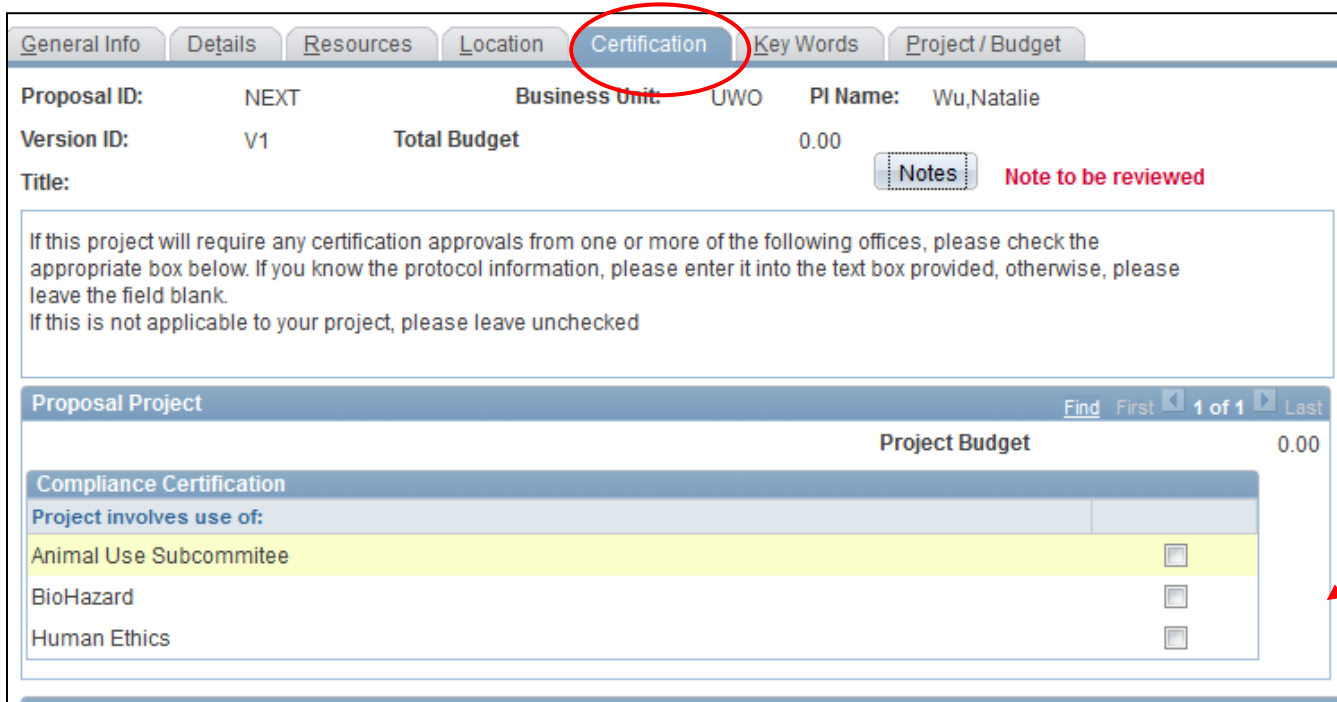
General Info Details Resources Location Certification Key Words Project / Budget

Proposal ID: NEXT Business Unit: UWO PI Name: Wu,Natalie

Version ID: V1 Total Budget 0.00

Title: Notes Note to be reviewed

If this project will require any certification approvals from one or more of the following offices, please check the appropriate box below. If you know the protocol information, please enter it into the text box provided, otherwise, please leave the field blank.
If this is not applicable to your project, please leave unchecked

Proposal Project Find First 1 of 1 Last

Project Budget 0.00

Compliance Certification

| Project involves use of: | |
|---|---|
| Animal Use Subcommitee | |
| BioHazard | |
| Human Ethics | |